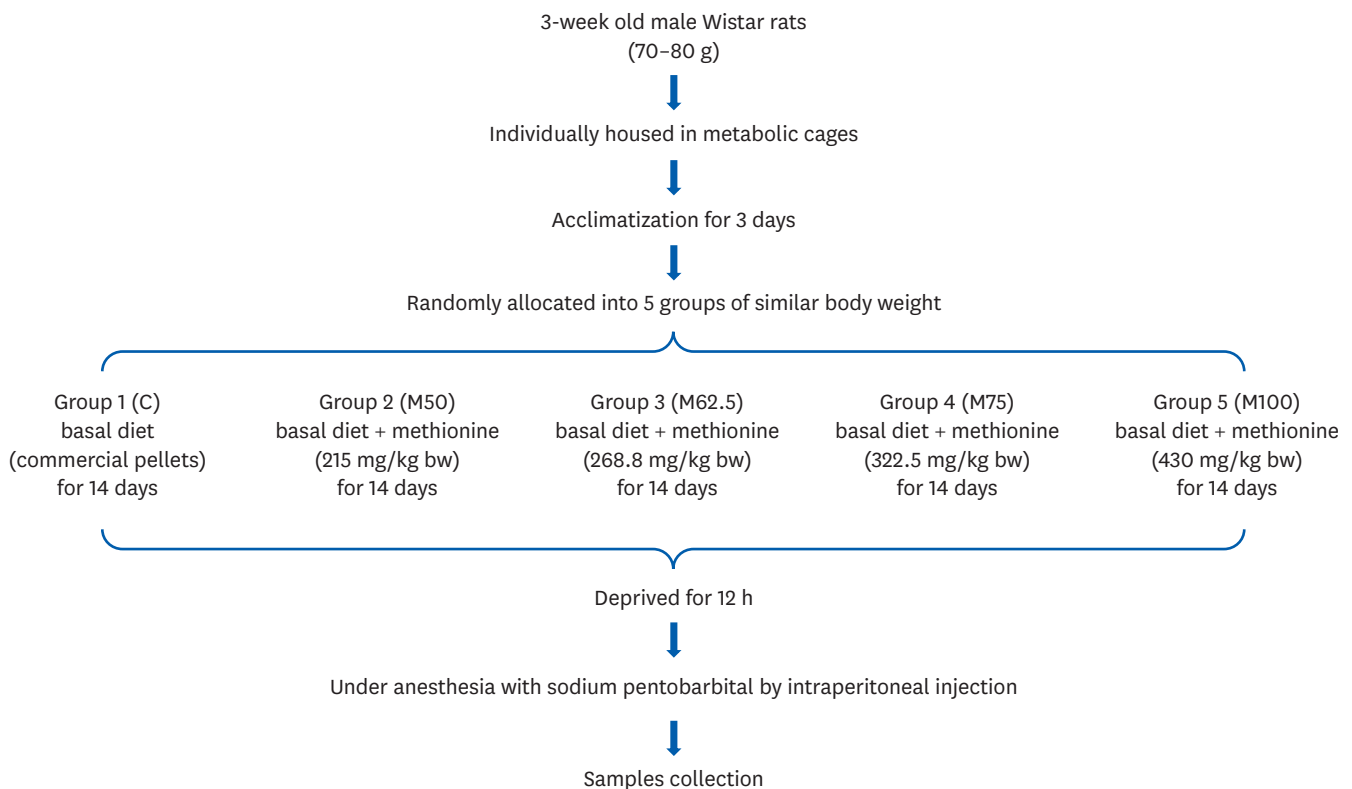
3-week old male Wistar rats
(70–80 g)

Individually housed in metabolic cages

Acclimatization for 3 days

Randomly allocated into 5 groups of similar body weight

Group 1 (C)
basal diet
(commercial pellets)
for 14 days

Group 2 (M50)
basal diet + methionine
(215 mg/kg bw)
for 14 days

Group 3 (M62.5)
basal diet + methionine
(268.8 mg/kg bw)
for 14 days

Group 4 (M75)
basal diet + methionine
(322.5 mg/kg bw)
for 14 days

Group 5 (M100)
basal diet + methionine
(430 mg/kg bw)
for 14 days

Deprived for 12 h

Under anesthesia with sodium pentobarbital by intraperitoneal injection

Samples collection